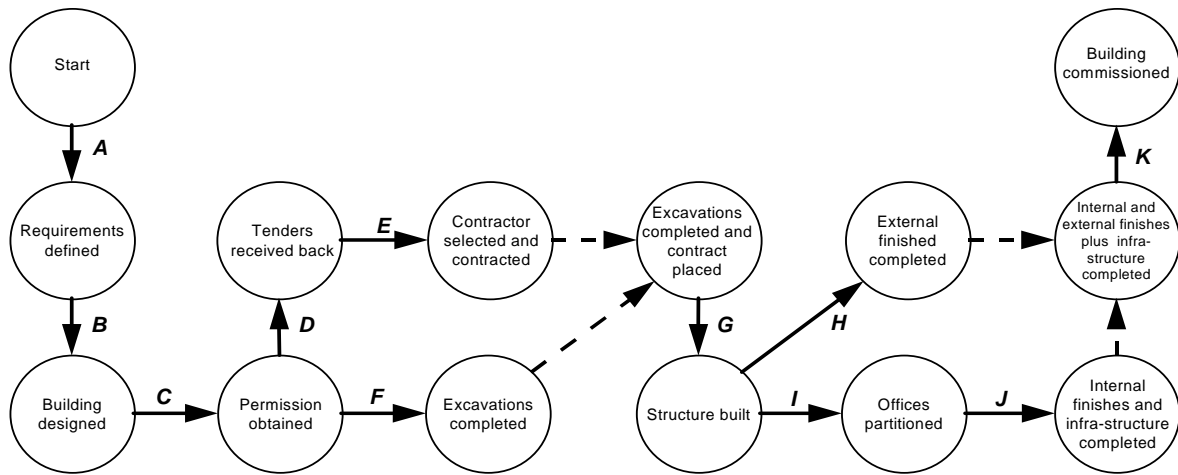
Start

A

Requirements defined

B

Building designed

C

Permission obtained

D

Tenders received back

E

Contractor selected and contracted

F

Excavations completed

Excavations completed and contract placed

G

Structure built

H

External finished completed

I

Offices partitioned

J

Internal finishes and infra-structure completed

Internal and external finishes plus infra-structure completed

K

Building commissioned